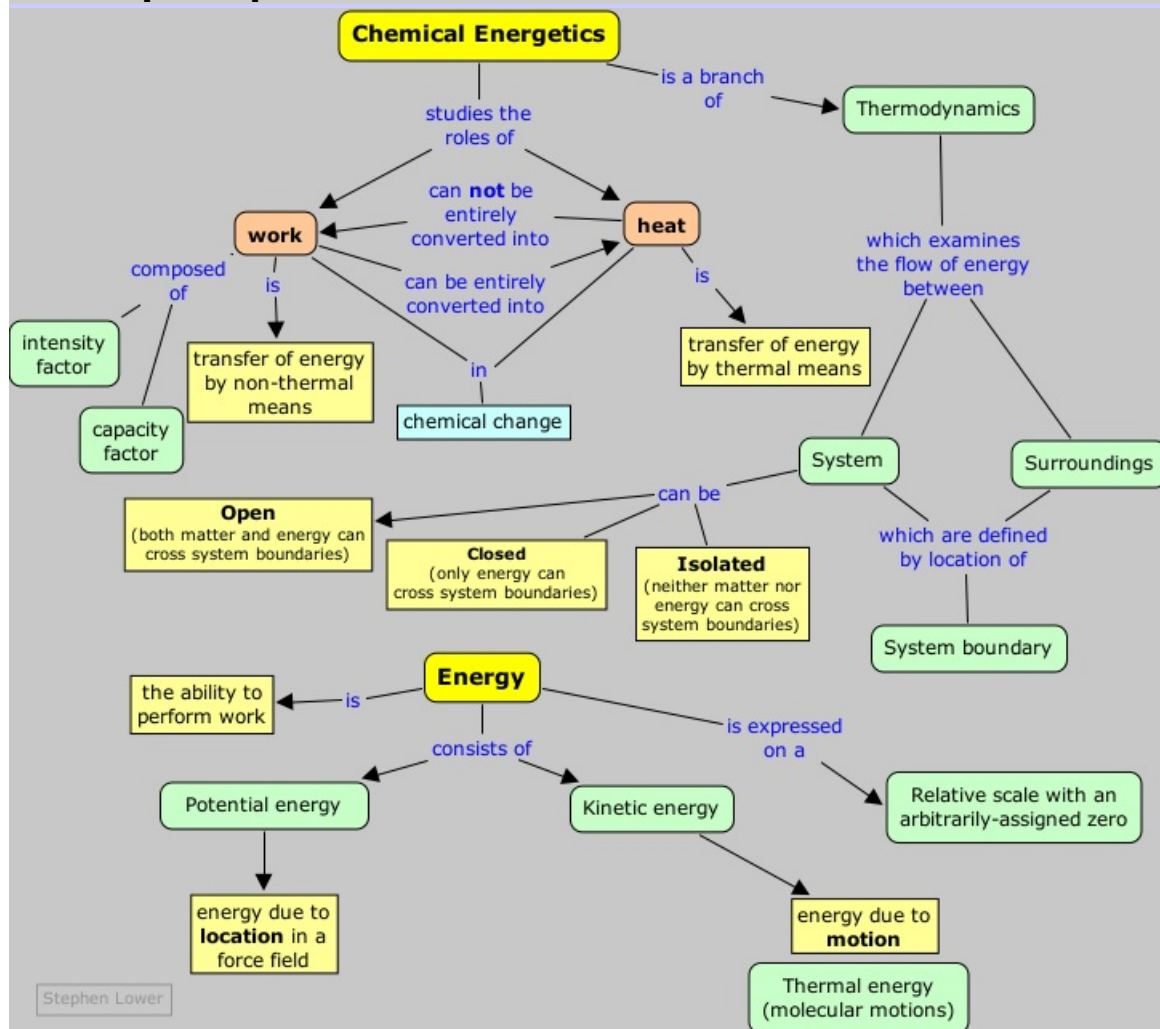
Chemical Energetics

is a branch of

Thermodynamics

studies the roles of

can **not** be entirely converted into

work

heat

can be entirely converted into

composed of

is

is

intensity factor

transfer of energy by non-thermal means

in

transfer of energy by thermal means

capacity factor

chemical change

which examines the flow of energy between

System

Surroundings

can be

**Open** (both matter and energy can cross system boundaries)

**Closed** (only energy can cross system boundaries)

**Isolated** (neither matter nor energy can cross system boundaries)

which are defined by location of

System boundary

Energy

the ability to perform work

is

consists of

is expressed on a

Potential energy

Kinetic energy

Relative scale with an arbitrarily-assigned zero

energy due to **location** in a force field

energy due to **motion**

Thermal energy (molecular motions)

Stephen Lower